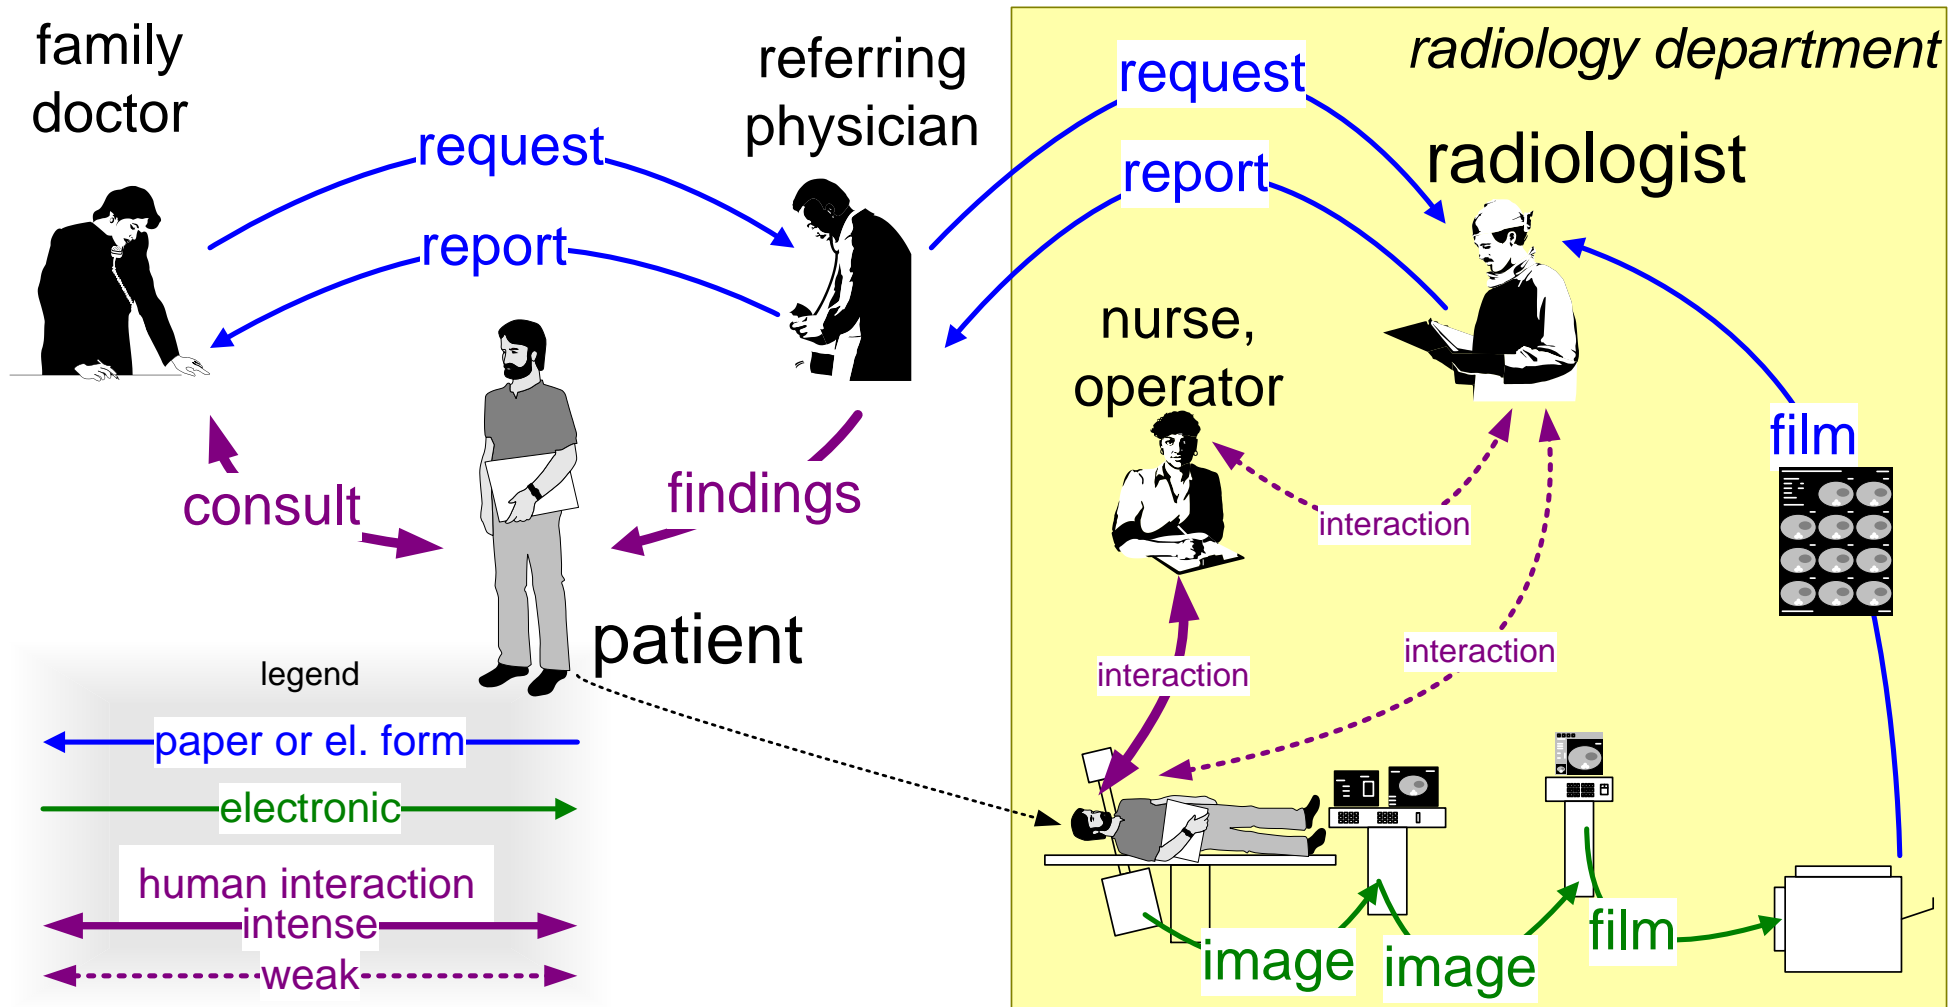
family doctor

referring physician

request

report

consult

findings

patient

radiology department

request

report

radiologist

nurse, operator

interaction

interaction

interaction

film

image

image

film

legend

paper or el. form

electronic

human interaction

intense

weak